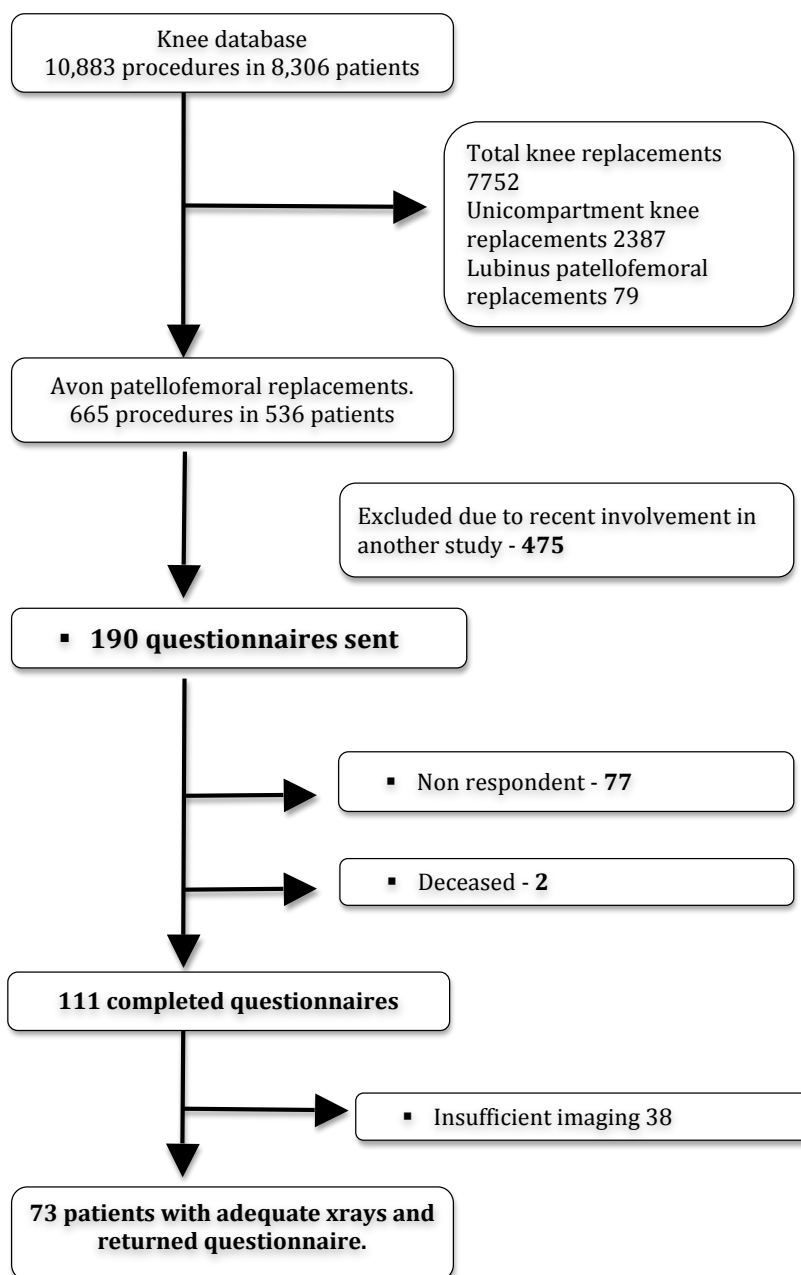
Knee database
10,883 procedures in 8,306 patients

Total knee replacements 7752
Unicompartment knee replacements 2387
Lubinus patellofemoral replacements 79

Avon patellofemoral replacements.
665 procedures in 536 patients

Excluded due to recent involvement in another study - **475**

▪ **190 questionnaires sent**

▪ Non respondent - **77**

▪ Deceased - **2**

**111 completed questionnaires**

▪ Insufficient imaging 38

**73 patients with adequate xrays and returned questionnaire.**